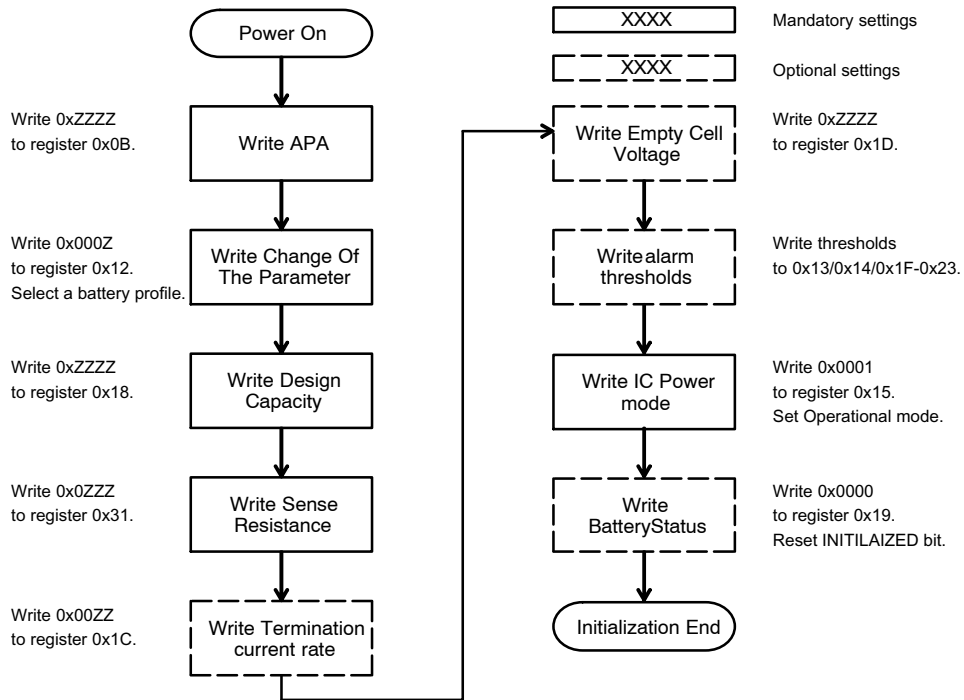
XXXX Mandatory settings

XXXX Optional settings

Power On

Write 0xZZZZ to register 0x0B.

Write APA

Write 0x000Z to register 0x12. Select a battery profile.

Write Change Of The Parameter

Write 0xZZZZ to register 0x18.

Write Design Capacity

Write 0x0ZZZ to register 0x31.

Write Sense Resistance

Write 0x00ZZ to register 0x1C.

Write Termination current rate

Write Empty Cell Voltage

Write 0xZZZZ to register 0x1D.

Writealarm thresholds

Write thresholds to 0x13/0x14/0x1F-0x23.

Write IC Power mode

Write 0x0001 to register 0x15. Set Operational mode.

Write BatteryStatus

Write 0x0000 to register 0x19. Reset INITILAIZED bit.

Initialization End